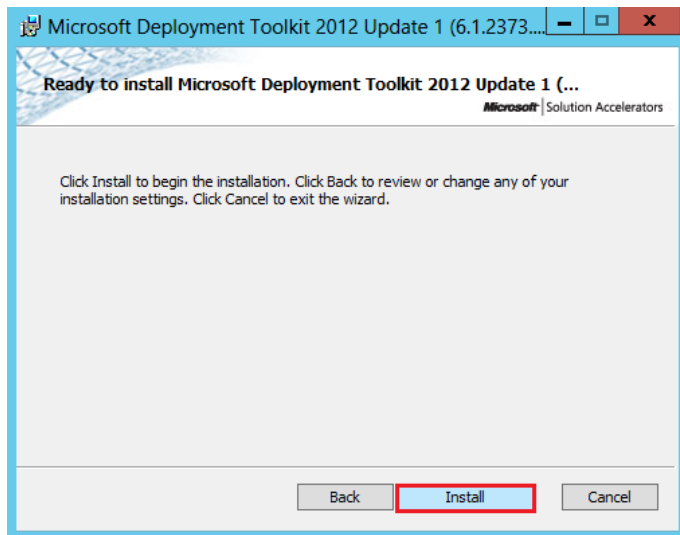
Microsoft Deployment Toolkit 2012 Update 1 (6.1.2373....

Ready to install Microsoft Deployment Toolkit 2012 Update 1 (...

Microsoft | Solution Accelerators

Click Install to begin the installation. Click Back to review or change any of your installation settings. Click Cancel to exit the wizard.

Back Install Cancel